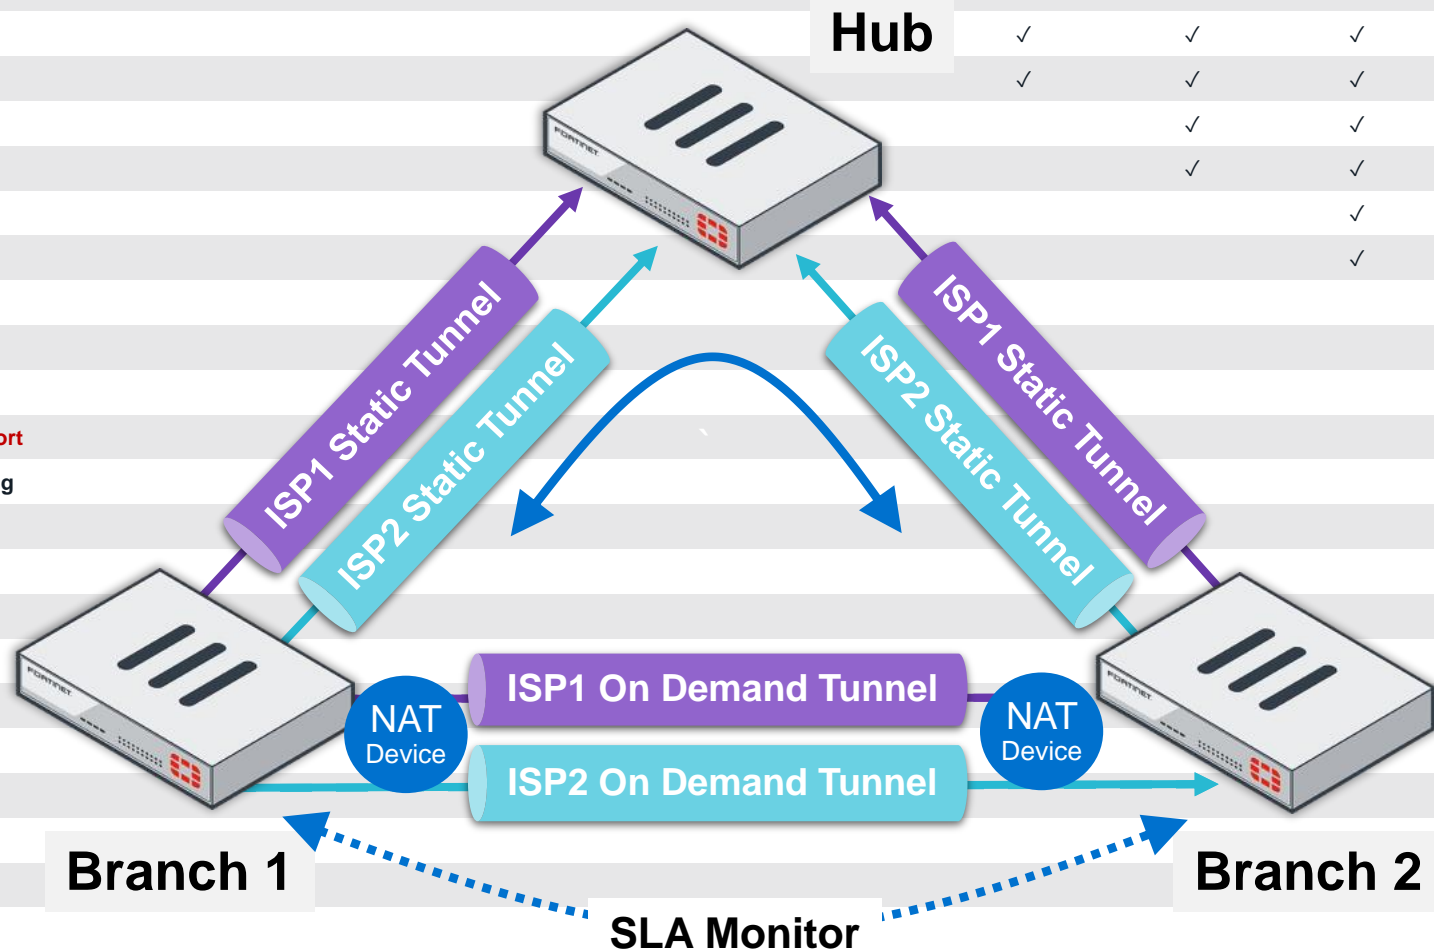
Hub

✓ ✓ ✓
✓ ✓ ✓
✓ ✓
✓ ✓
✓
✓

ort
g

FORTINET

ISP1 Static Tunnel
ISP2 Static Tunnel

ISP1 Static Tunnel
ISP2 Static Tunnel

FORTINET

FORTINET

NAT Device

ISP1 On Demand Tunnel
ISP2 On Demand Tunnel

NAT Device

Branch 1

Branch 2

SLA Monitor